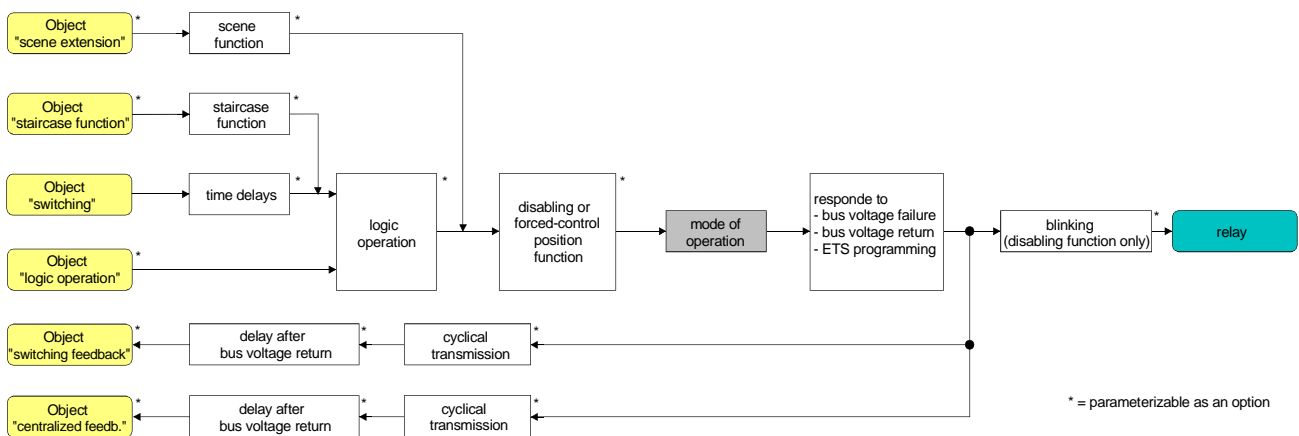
Object "scene extension" *

scene function *

Object "staircase function" *

staircase function *

Object "switching"

time delays *

Object "logic operation" *

logic operation *

disabling or forced-control position function *

mode of operation

responde to
- bus voltage failure
- bus voltage return
- ETS programming

blinking (disabling function only) *

relay

Object "switching feedback" *

delay after bus voltage return *

cyclical transmission *

Object "centralized feedb." *

delay after bus voltage return *

cyclical transmission *

* = parameterizable as an option